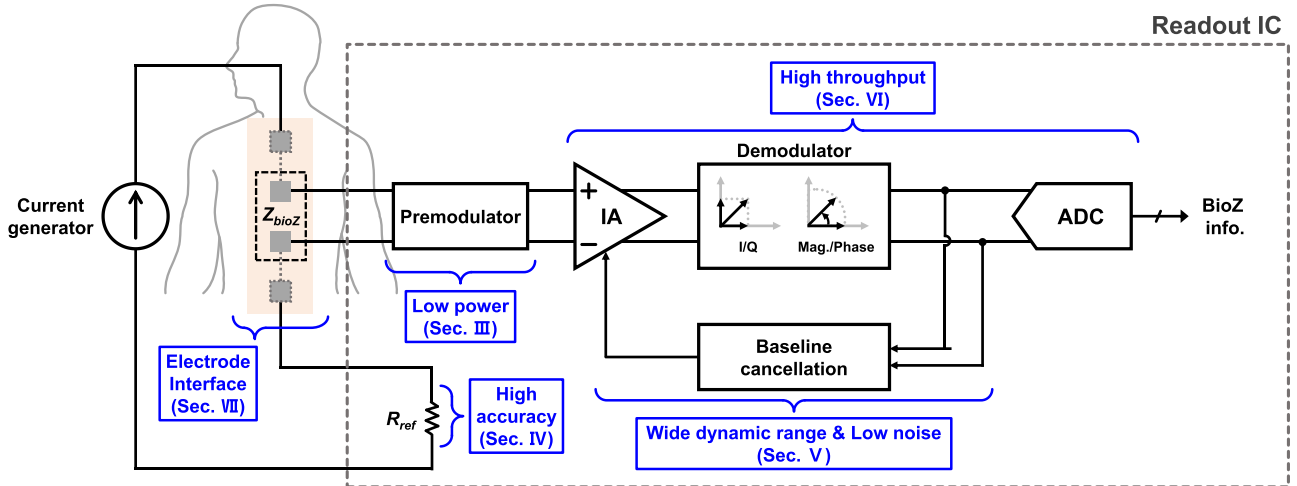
Readout IC

High throughput
(Sec. Ⅵ)

Demodulator

Current generator

$Z_{bioZ}$

Premodulator

+
IA
−

I/Q

Mag./Phase

ADC

BioZ info.

Low power
(Sec. Ⅲ)

Electrode Interface
(Sec. Ⅶ)

Baseline cancellation

$R_{ref}$

High accuracy
(Sec. Ⅳ)

Wide dynamic range & Low noise
(Sec. Ⅴ)